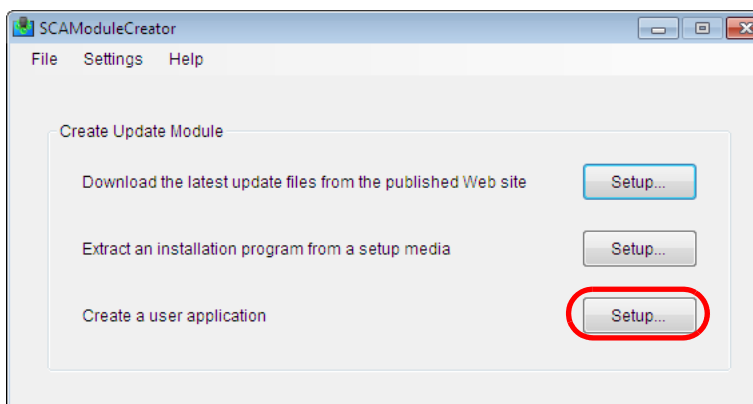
SCAModuleCreator

File Settings Help

Create Update Module

Download the latest update files from the published Web site

Setup...

Extract an installation program from a setup media

Setup...

Create a user application

Setup...